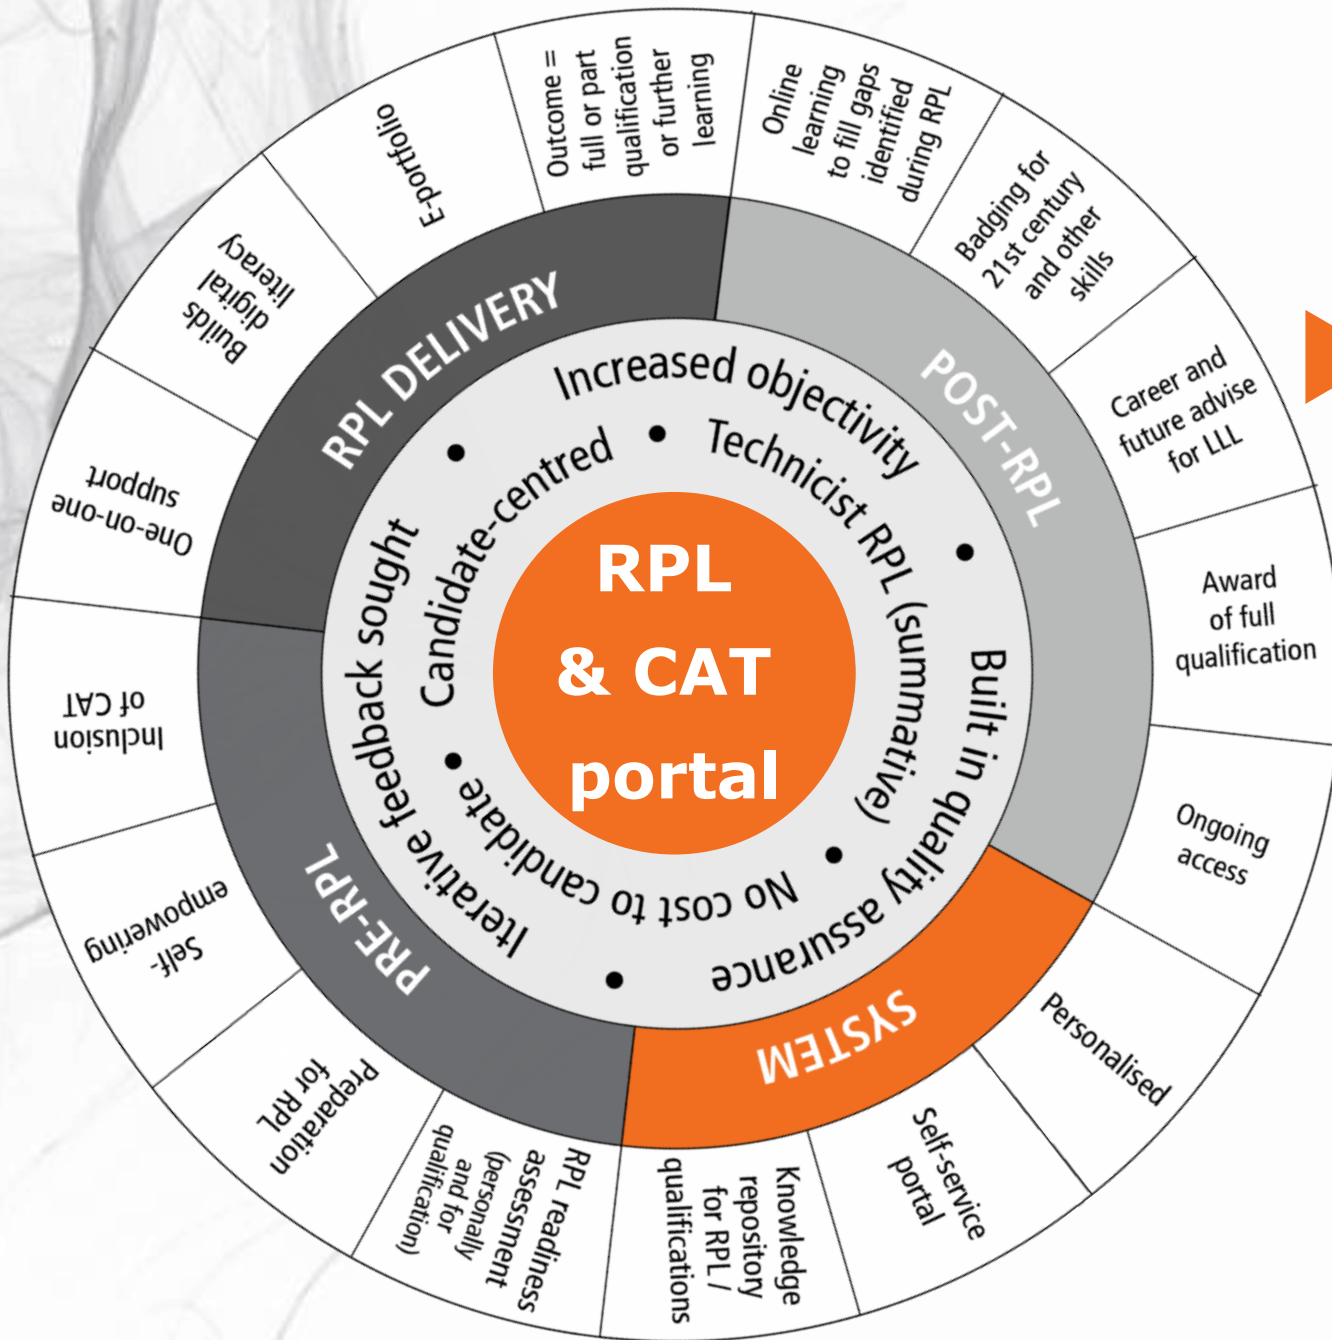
RPL & CAT portal

Increased objectivity • Technicist RPL (summative) • Built in quality assurance • No cost to candidate • Iterative feedback sought • Candidate-centred •

RPL DELIVERY

POST-RPL

SYSTEM

PRE-RPL

Outcome = full or part qualification or further learning

Online learning to fill gaps identified during RPL

Badging for 21st century and other skills

Career and future advise for LLL

Award of full qualification

Ongoing access

Personalised

Self-service portal

Knowledge repository for RPL / qualifications

RPL readiness assessment (personally and for qualification)

Preparation for RPL

Self-empowering

Inclusion of CAT

One-on-one support

Builds digital literacy

E-portfolio